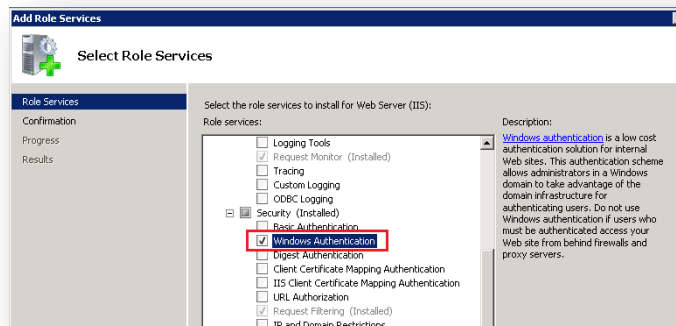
Add Role Services

Select Role Services

Role Services
Confirmation
Progress
Results

Select the role services to install for Web Server (IIS):

Role services:

Logging Tools
Request Monitor (Installed)
Tracing
Custom Logging
ODBC Logging
Security (Installed)
Basic Authentication
Windows Authentication
Digest Authentication
Client Certificate Mapping Authentication
IIS Client Certificate Mapping Authentication
URL Authorization
Request Filtering (Installed)
IP and Domain Restrictions

Description:

Windows authentication is a low cost authentication solution for internal Web sites. This authentication scheme allows administrators in a Windows domain to take advantage of the domain infrastructure for authenticating users. Do not use Windows authentication if users who must be authenticated access your Web site from behind firewalls and proxy servers.